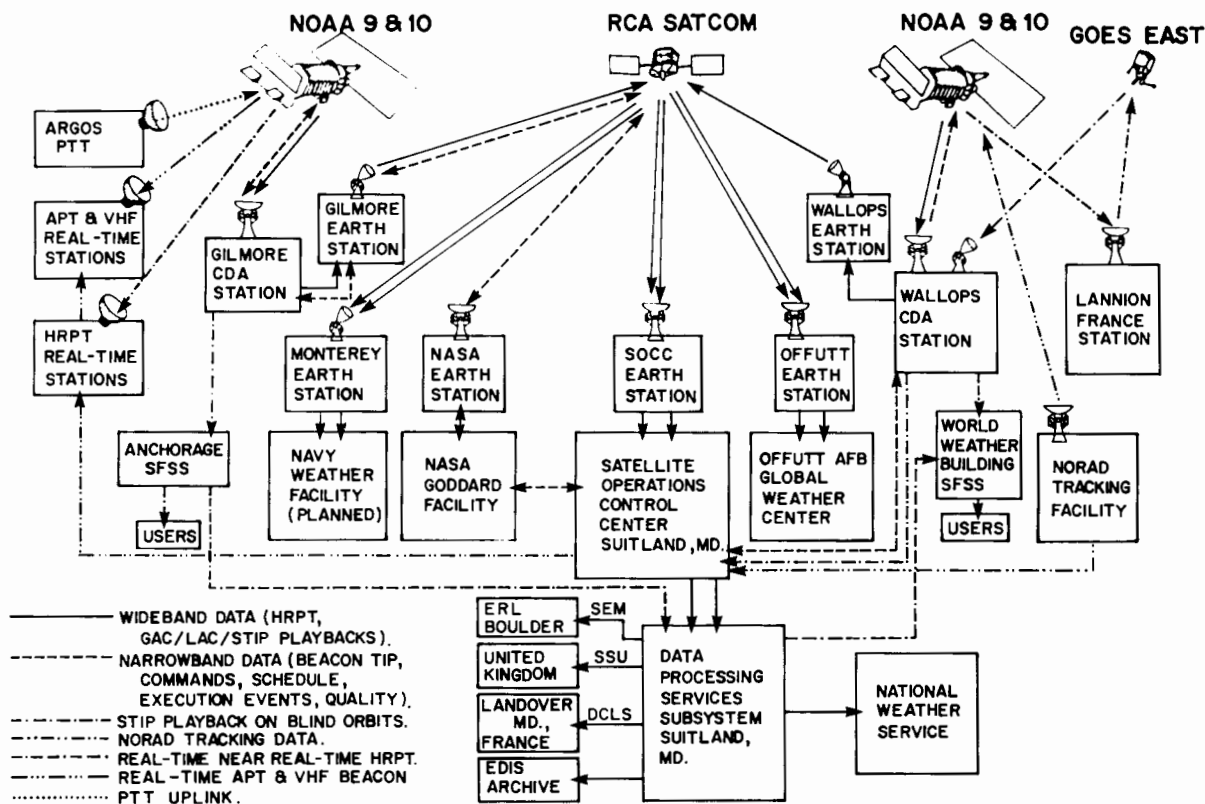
NOAA 9 & 10

RCA SATCOM

NOAA 9 & 10

GOES EAST

ARGOS PTT

APT & VHF REAL-TIME STATIONS

HRPT REAL-TIME STATIONS

GILMORE CDA STATION

GILMORE EARTH STATION

WALLOPS EARTH STATION

WALLOPS CDA STATION

LANNION FRANCE STATION

MONTEREY EARTH STATION

NASA EARTH STATION

SOCC EARTH STATION

OFFUTT EARTH STATION

ANCHORAGE SFSS

USERS

NAVY WEATHER FACILITY (PLANNED)

NASA GODDARD FACILITY

SATELLITE OPERATIONS CONTROL CENTER SUITLAND, MD.

OFFUTT AFB GLOBAL WEATHER CENTER

WORLD WEATHER BUILDING SFSS

USERS

NORAD TRACKING FACILITY

WIDEBAND DATA (HRPT, GAC/LAC/STIP PLAYBACKS).

NARROWBAND DATA (BEACON TIP, COMMANDS, SCHEDULE, EXECUTION EVENTS, QUALITY).

STIP PLAYBACK ON BLIND ORBITS.

NORAD TRACKING DATA.

REAL-TIME NEAR REAL-TIME HRPT.

REAL-TIME APT & VHF BEACON

PTT UPLINK.

ERL BOULDER

SEM

UNITED KINGDOM

SSU

LANDOVER MD., FRANCE

DCLS

EDIS ARCHIVE

DATA PROCESSING SERVICES SUBSYSTEM SUITLAND, MD.

NATIONAL WEATHER SERVICE